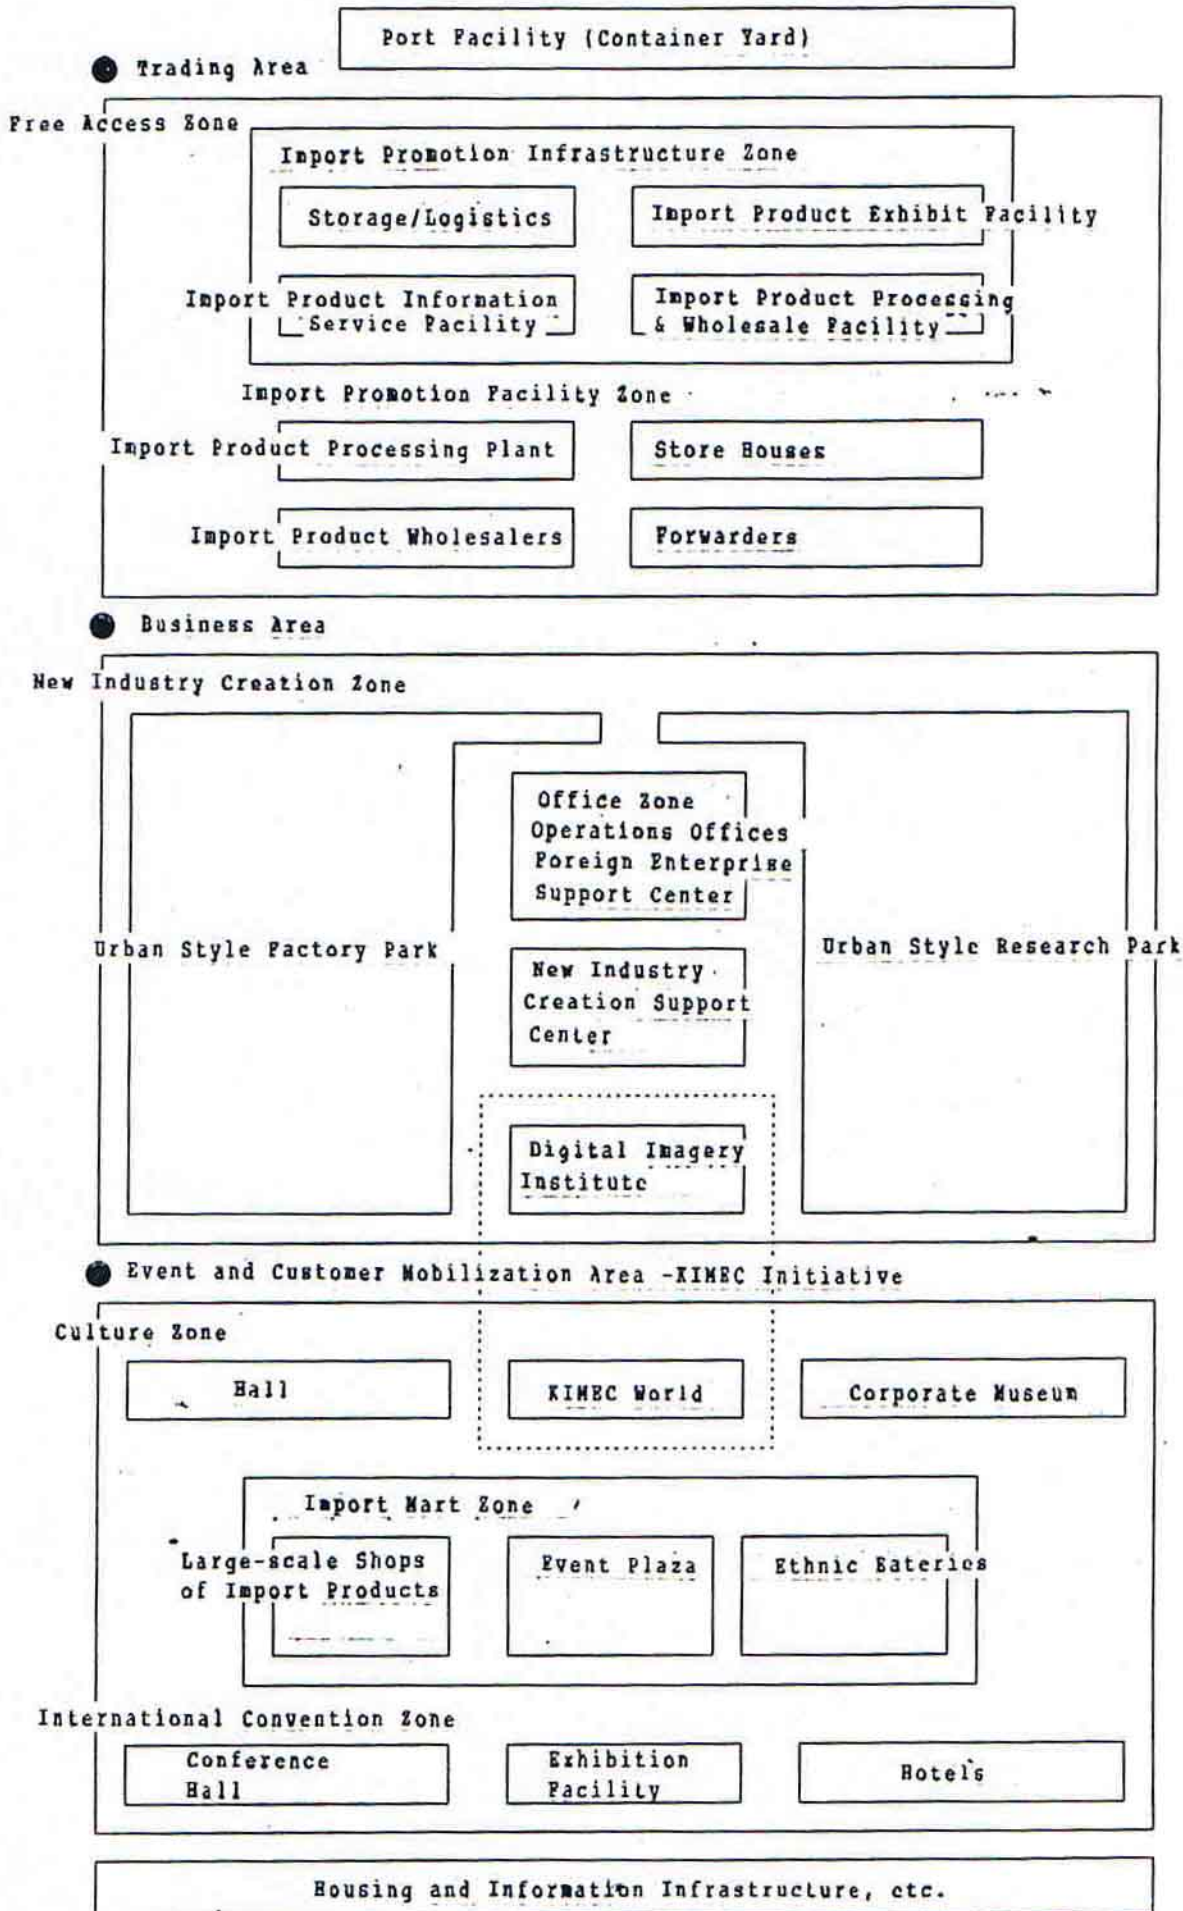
Port Facility (Container Yard)

Trading Area

Free Access Zone

Import Promotion Infrastructure Zone

Storage/Logistics

Import Product Exhibit Facility

Import Product Information Service Facility

Import Product Processing & Wholesale Facility

Import Promotion Facility Zone

Import Product Processing Plant

Store Houses

Import Product Wholesalers

Forwarders

Business Area

New Industry Creation Zone

Office Zone
Operations Offices
Foreign Enterprise Support Center

Urban Style Factory Park

New Industry Creation Support Center

Urban Style Research Park

Digital Imagery Institute

Event and Customer Mobilization Area -KIMEC Initiative

Culture Zone

Hall

KIMEC World

Corporate Museum

Import Mart Zone

Large-scale Shops of Import Products

Event Plaza

Ethnic Eateries

International Convention Zone

Conference Hall

Exhibition Facility

Hotels

Housing and Information Infrastructure, etc.